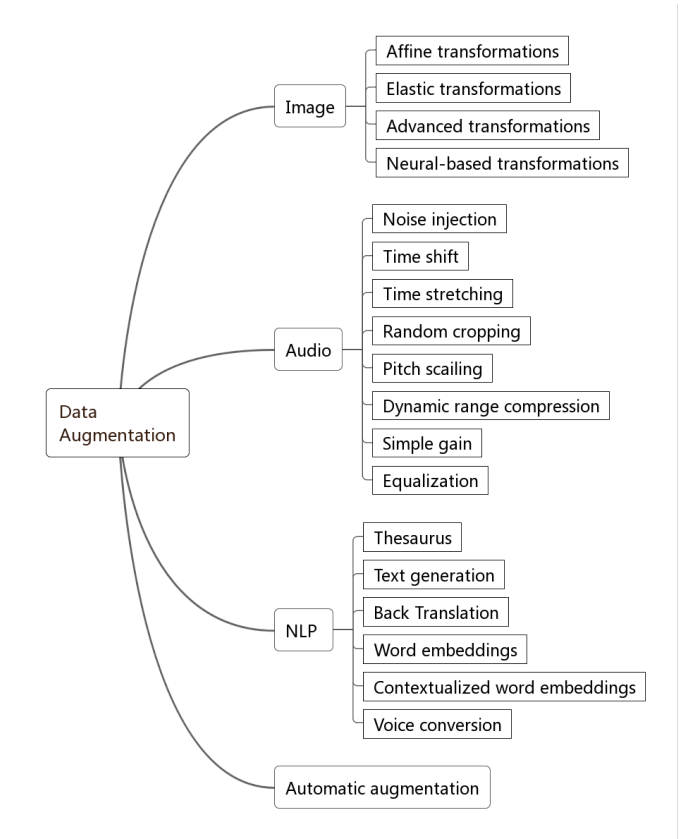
Data Augmentation

Image
Affine transformations
Elastic transformations
Advanced transformations
Neural-based transformations

Audio
Noise injection
Time shift
Time stretching
Random cropping
Pitch scailing
Dynamic range compression
Simple gain
Equalization

NLP
Thesaurus
Text generation
Back Translation
Word embeddings
Contextualized word embeddings
Voice conversion

Automatic augmentation